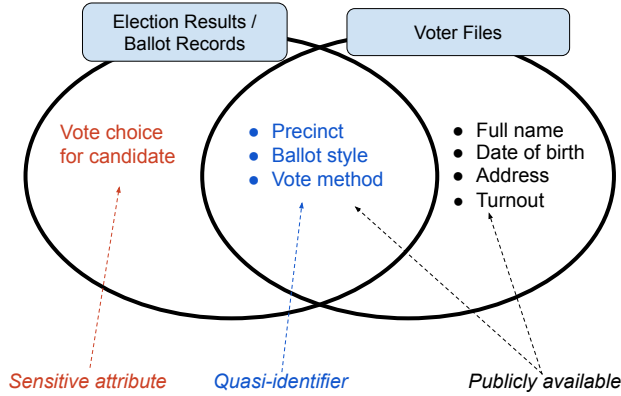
Election Results / Ballot Records

Voter Files

Vote choice for candidate

- Precinct
- Ballot style
- Vote method

- Full name
- Date of birth
- Address
- Turnout

Sensitive attribute

Quasi-identifier

Publicly available